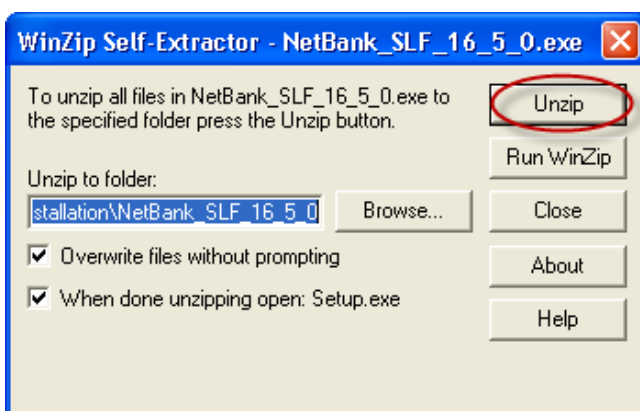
WinZip Self-Extractor - NetBank_SLF_16_5_0.exe

To unzip all files in NetBank_SLF_16_5_0.exe to the specified folder press the Unzip button.

Unzip

Run WinZip

Unzip to folder:

stallation\NetBank_SLF_16_5_0

Browse...

Close

Overwrite files without prompting

About

When done unzipping open: Setup.exe

Help